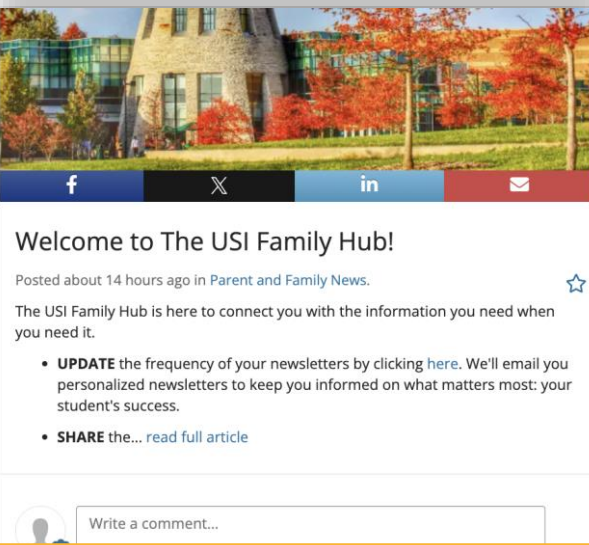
Welcome to The USI Family Hub!

Posted about 14 hours ago in Parent and Family News.

The USI Family Hub is here to connect you with the information you need when you need it.

- **UPDATE** the frequency of your newsletters by clicking here. We'll email you personalized newsletters to keep you informed on what matters most: your student's success.
- **SHARE** the... read full article

Write a comment...